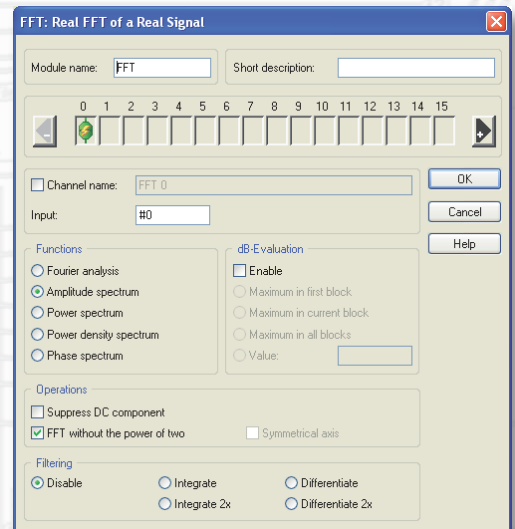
FFT: Real FFT of a Real Signal

Module name: FFT

Short description:

0 1 2 3 4 5 6 7 8 9 10 11 12 13 14 15

Channel name: FFT 0

Input: #0

OK

Cancel

Help

Functions

Fourier analysis

Amplitude spectrum

Power spectrum

Power density spectrum

Phase spectrum

dB-Evaluation

Enable

Maximum in first block

Maximum in current block

Maximum in all blocks

Value:

Operations

Suppress DC component

FFT without the power of two

Symmetrical axis

Filtering

Disable

Integrate

Integrate 2x

Differentiate

Differentiate 2x